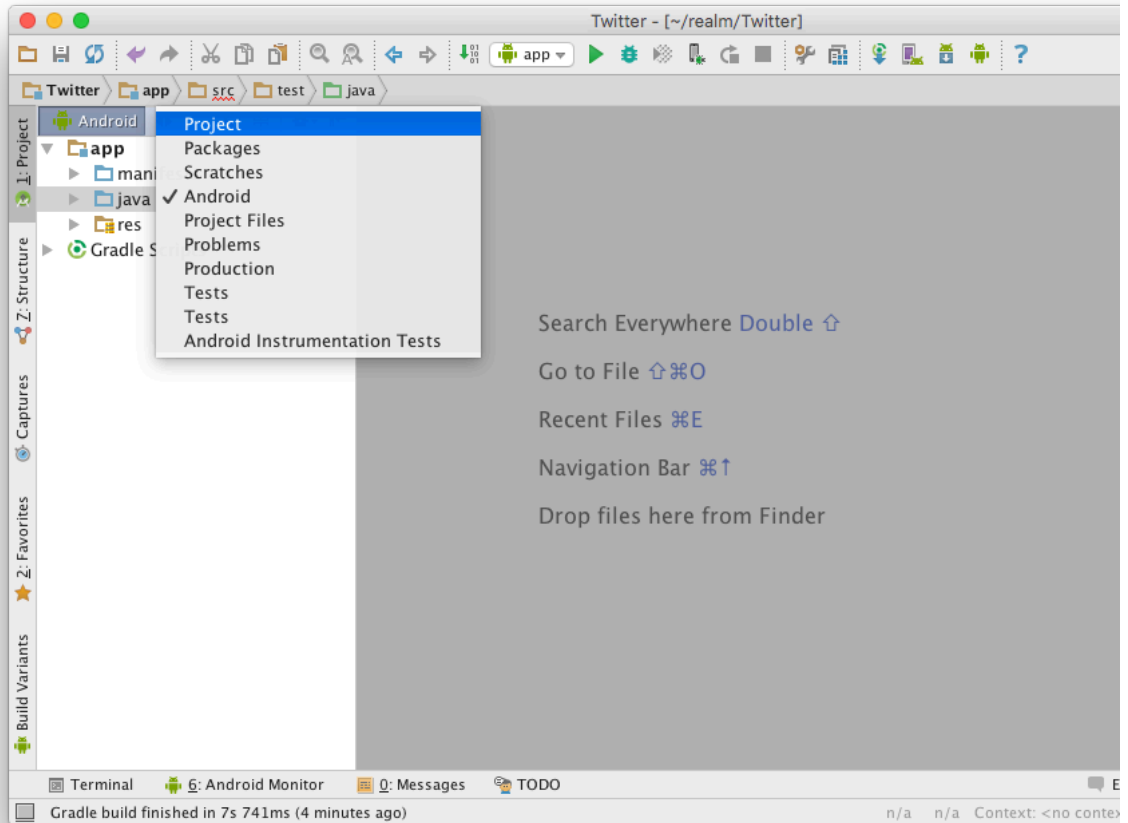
Twitter - [~/realm/Twitter]

app

Twitter app src test java

Android
app
manifests
java
res
Gradle S

Project
Packages
Scratches
✓ Android
Project Files
Problems
Production
Tests
Tests
Android Instrumentation Tests

1: Project
7: Structure
Captures
2: Favorites
Build Variants

Search Everywhere Double ⇧

Go to File ⇧⌘O

Recent Files ⌘E

Navigation Bar ⌘↑

Drop files here from Finder

Terminal 6: Android Monitor 0: Messages TODO E

Gradle build finished in 7s 741ms (4 minutes ago) n/a n/a Context: <no conte